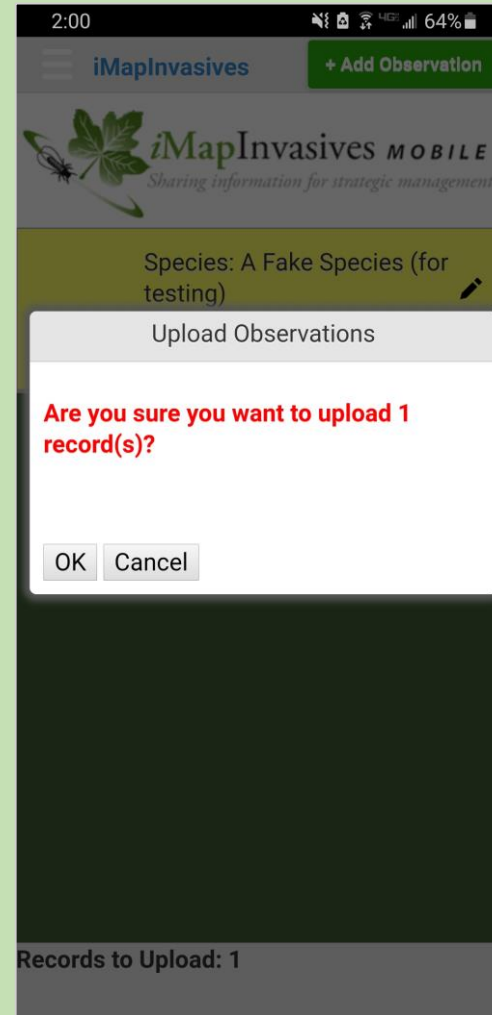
2:00

64%

iMapInvasives

+ Add Observation

iMapInvasives MOBILE

Sharing information for strategic management

Species: A Fake Species (for testing)

Upload Observations

Are you sure you want to upload 1 record(s)?

OK Cancel

Records to Upload: 1